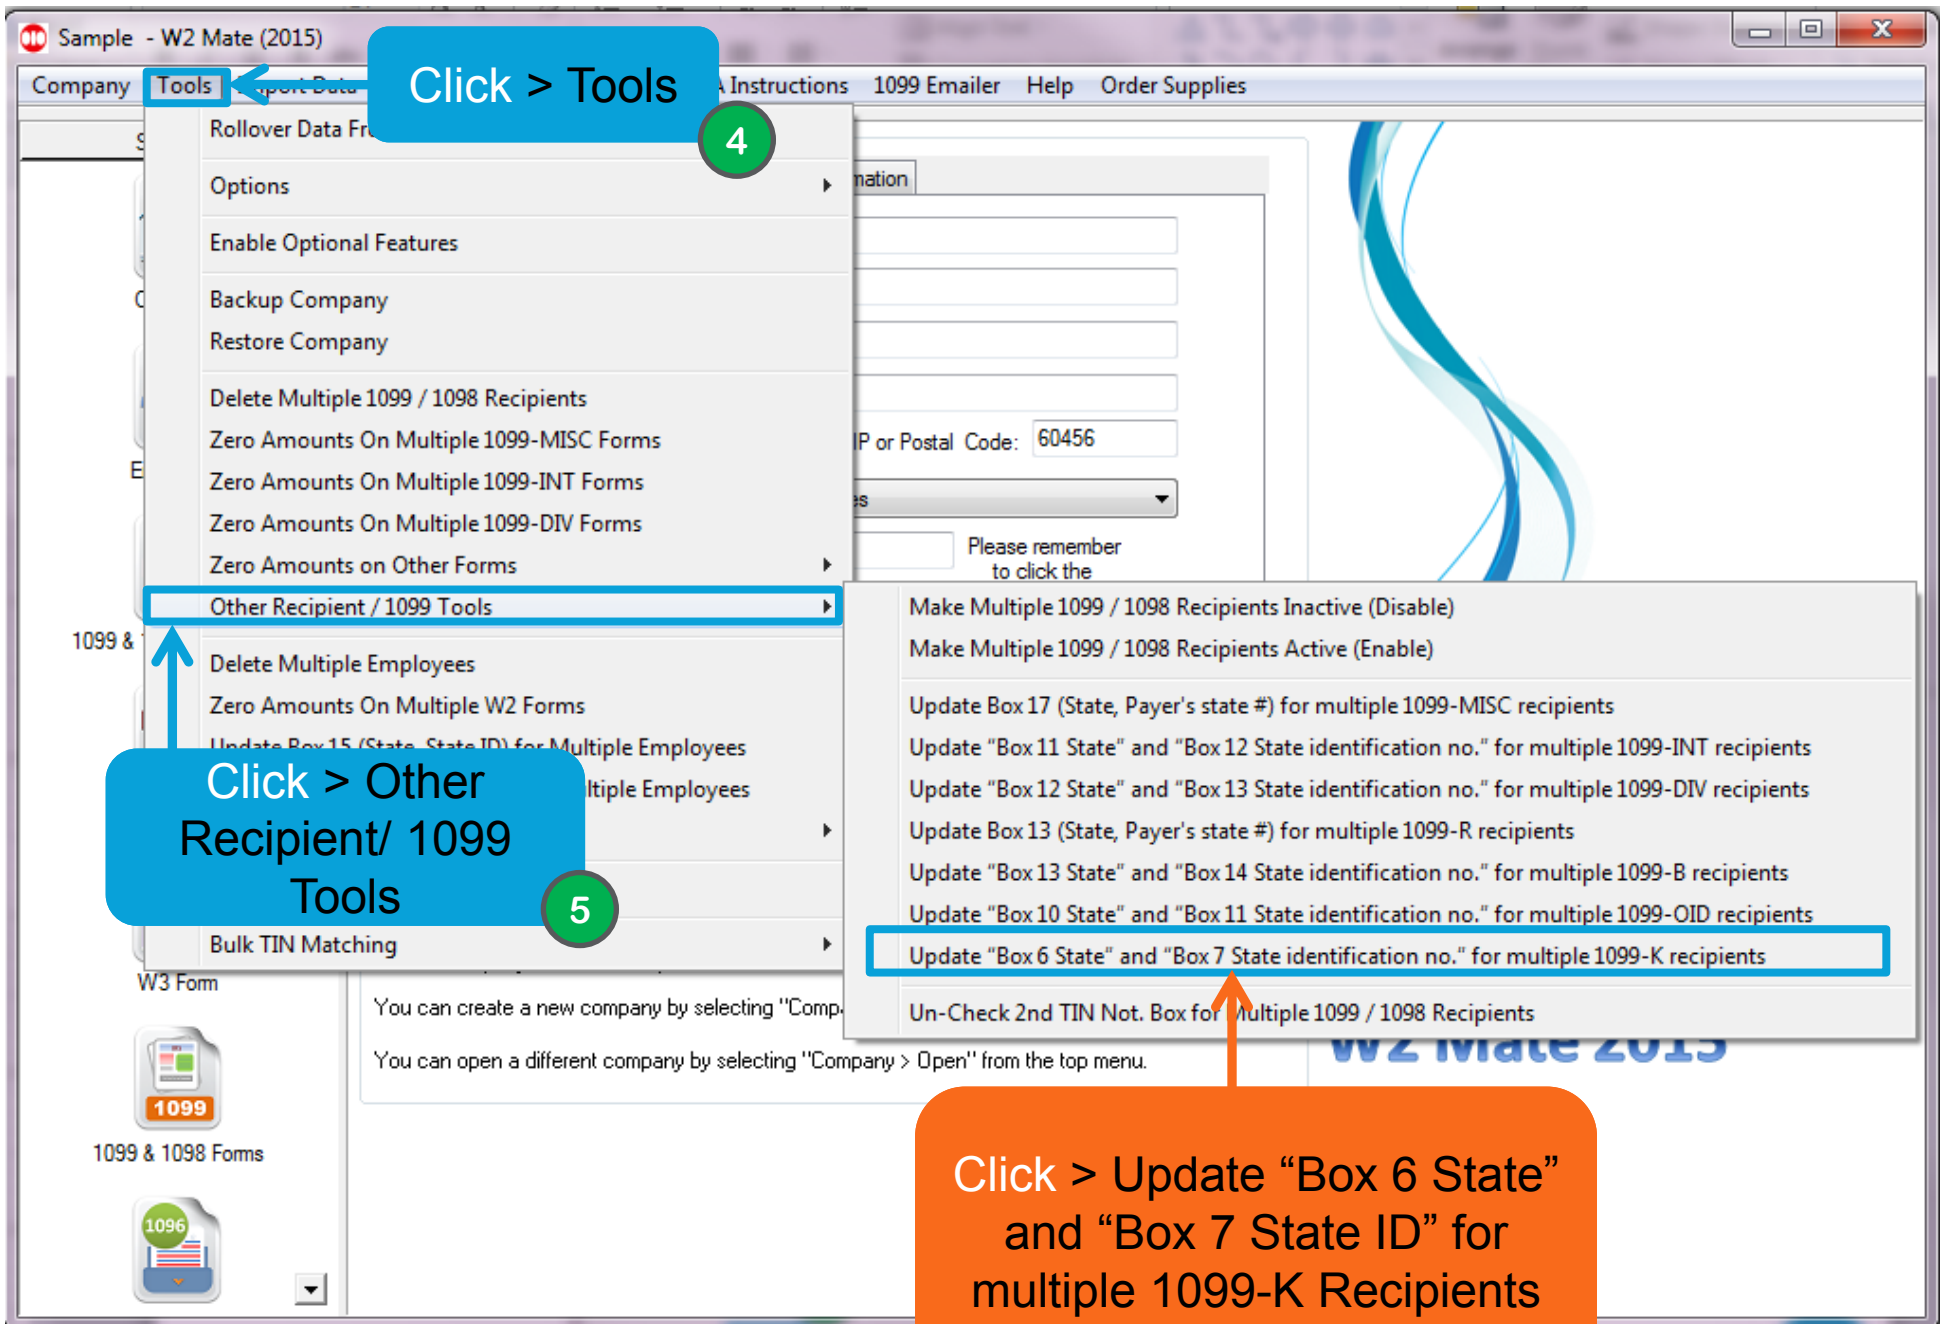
Sample - W2 Mate (2015)

Company Tools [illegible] Instructions 1099 Emailer Help Order Supplies

Click > Tools

4

Rollover Data Fr

Options

Enable Optional Features

Backup Company
Restore Company

Delete Multiple 1099 / 1098 Recipients
Zero Amounts On Multiple 1099-MISC Forms
Zero Amounts On Multiple 1099-INT Forms
Zero Amounts On Multiple 1099-DIV Forms
Zero Amounts on Other Forms

Other Recipient / 1099 Tools

Delete Multiple Employees
Zero Amounts On Multiple W2 Forms
Update Box 15 (State, State ID) for Multiple Employees
ltiple Employees

Bulk TIN Matching

Click > Other Recipient/ 1099 Tools

5

mation

P or Postal Code: 60456

Please remember to click the

Make Multiple 1099 / 1098 Recipients Inactive (Disable)
Make Multiple 1099 / 1098 Recipients Active (Enable)

Update Box 17 (State, Payer's state #) for multiple 1099-MISC recipients
Update "Box 11 State" and "Box 12 State identification no." for multiple 1099-INT recipients
Update "Box 12 State" and "Box 13 State identification no." for multiple 1099-DIV recipients
Update Box 13 (State, Payer's state #) for multiple 1099-R recipients
Update "Box 13 State" and "Box 14 State identification no." for multiple 1099-B recipients
Update "Box 10 State" and "Box 11 State identification no." for multiple 1099-OID recipients
Update "Box 6 State" and "Box 7 State identification no." for multiple 1099-K recipients

Un-Check 2nd TIN Not. Box for Multiple 1099 / 1098 Recipients

1099 &

W3 Form

1099

1099 & 1098 Forms

1096

You can create a new company by selecting "Comp

You can open a different company by selecting "Company > Open" from the top menu.

W2 Mate 2015

Click > Update "Box 6 State" and "Box 7 State ID" for multiple 1099-K Recipients